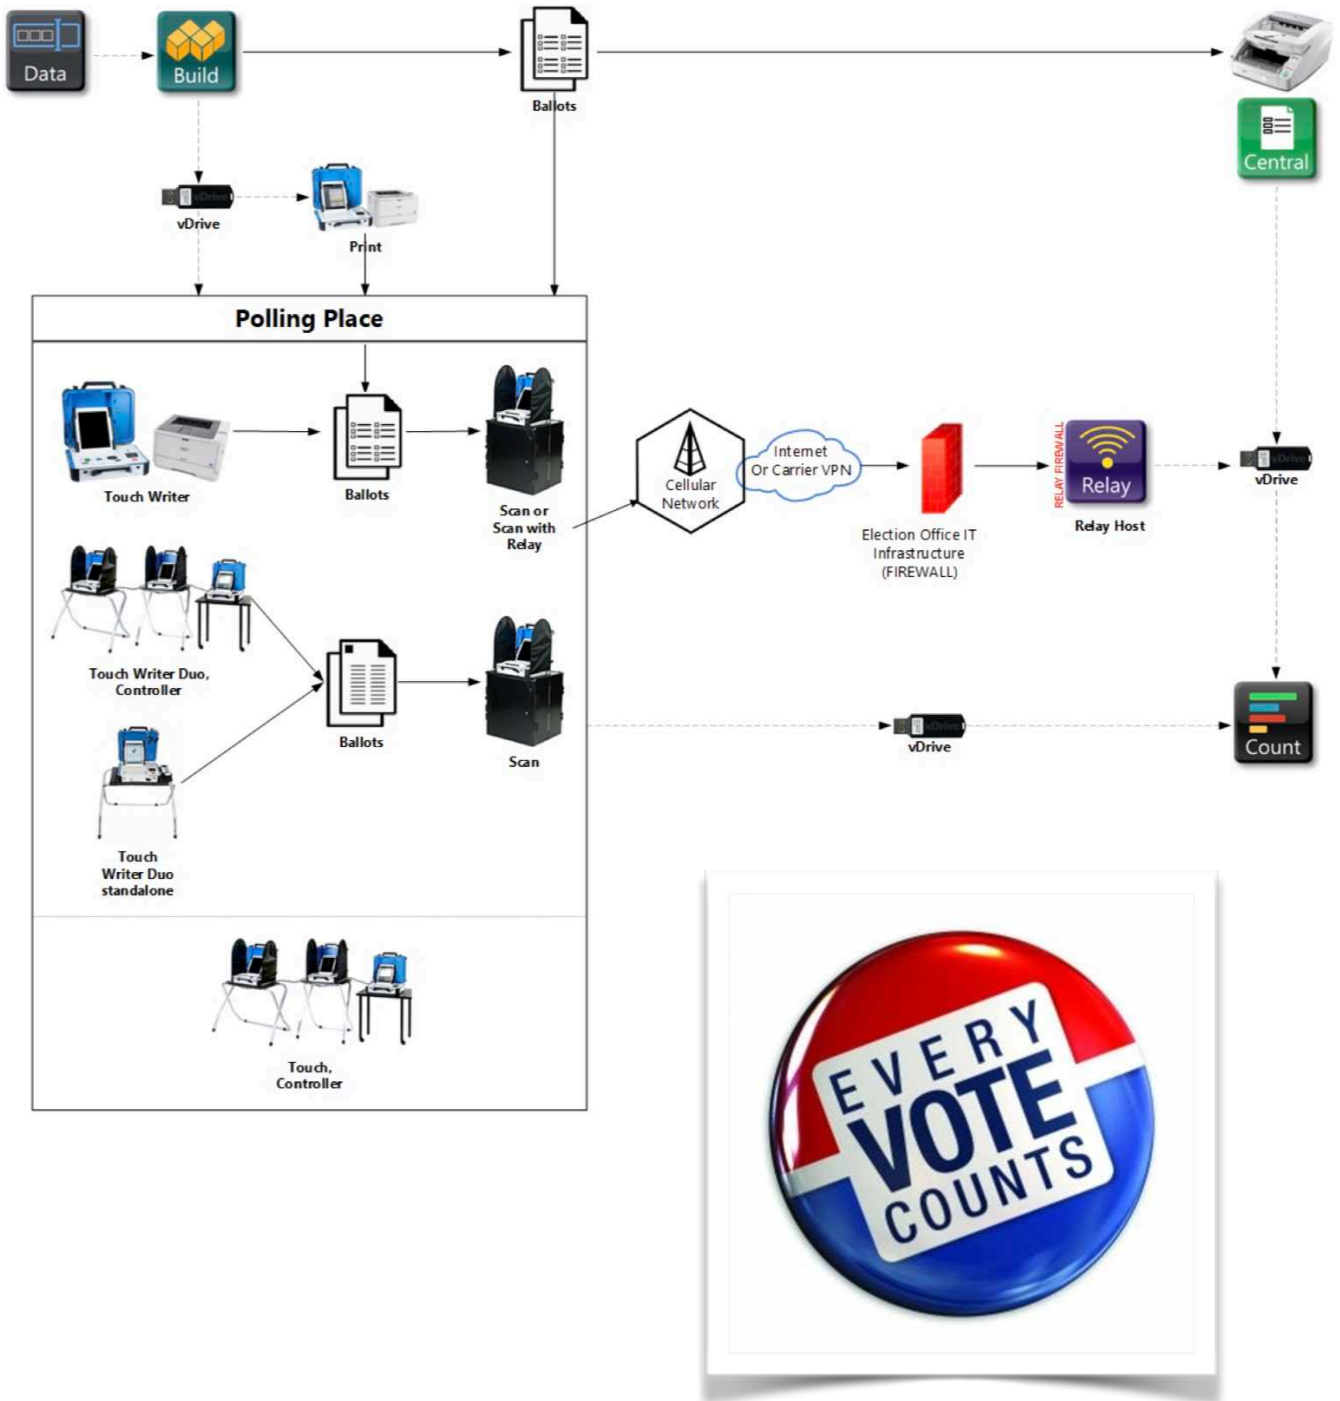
Data

Build

Ballots

Central

vDrive

Print

Polling Place

Touch Writer

Ballots

Scan or Scan with Relay

Cellular Network

Internet Or Carrier VPN

Election Office IT Infrastructure (FIREWALL)

RELAY FIREWALL

Relay

Relay Host

vDrive

Touch Writer Duo, Controller

Ballots

Scan

Touch Writer Duo standalone

vDrive

Count

Touch, Controller

EVERY VOTE COUNTS